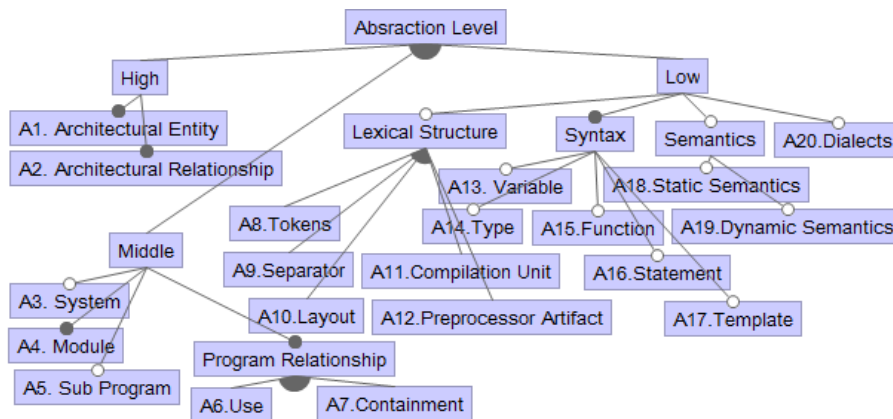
Absraction Level

High

A1. Architectural Entity

A2. Architectural Relationship

Low

Lexical Structure

Syntax

Semantics

A20.Dialects

A13. Variable

A18.Static Semantics

A14.Type

A15.Function

A19.Dynamic Semantics

A8.Tokens

A9.Separator

A11.Compilation Unit

A16.Statement

A10.Layout

A12.Preprocessor Artifact

A17.Template

Middle

A3. System

A4. Module

A5. Sub Program

Program Relationship

A6.Use

A7.Containment